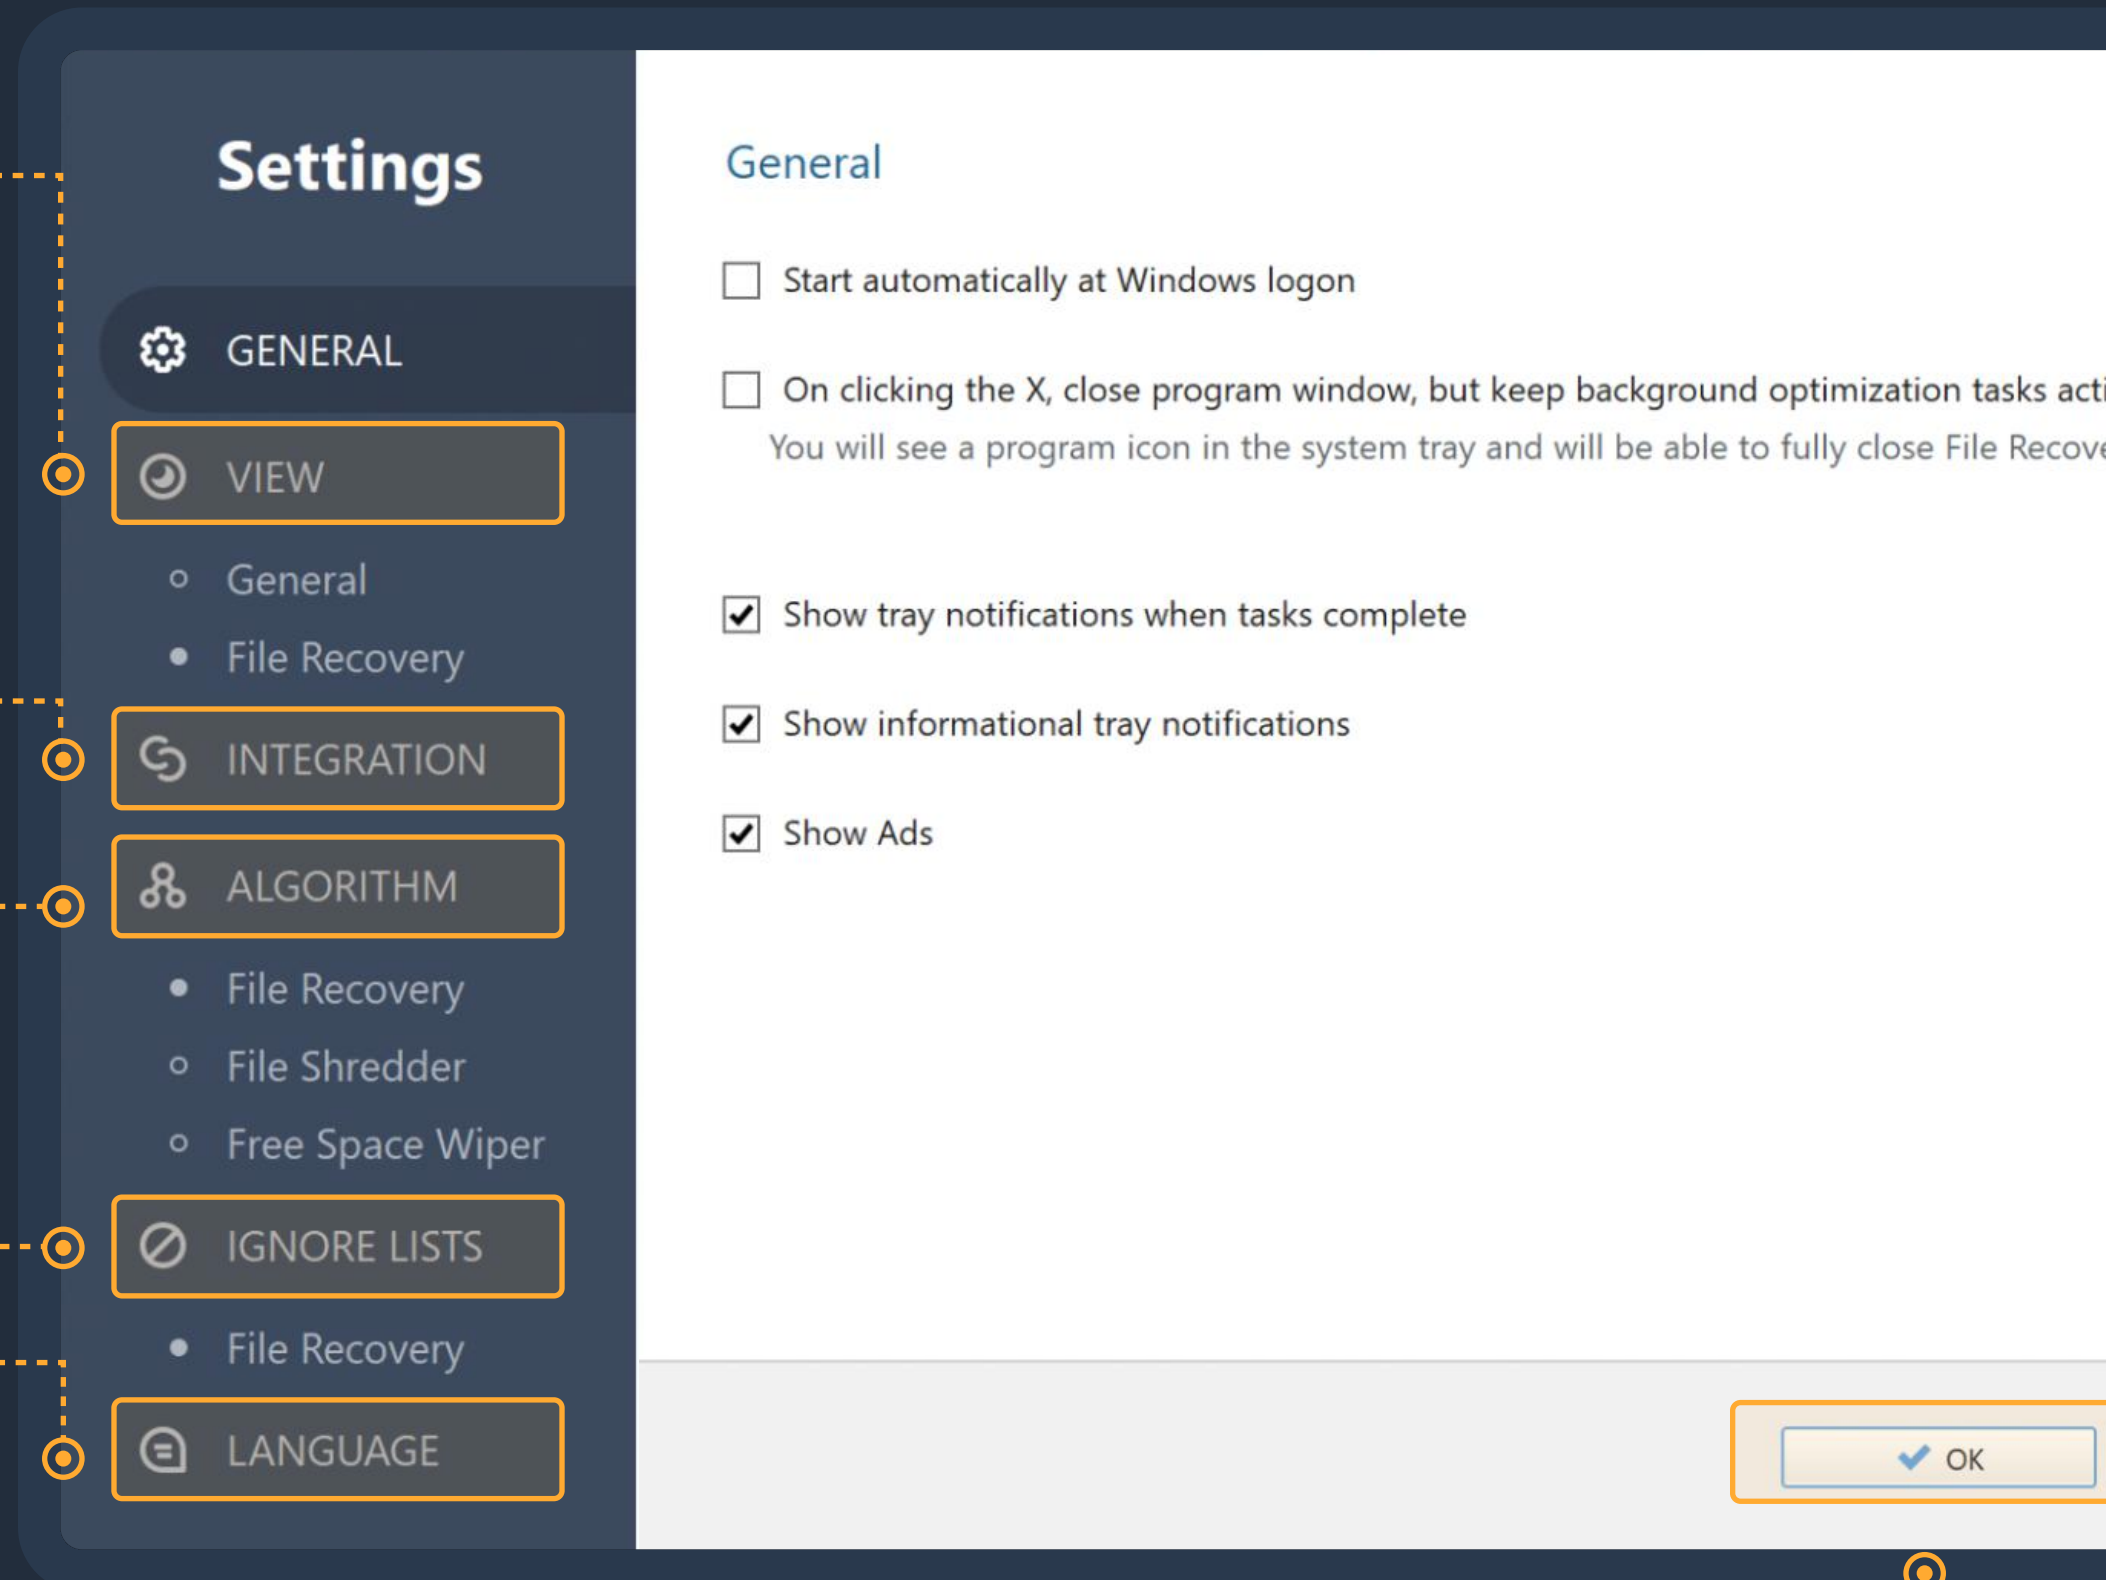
Settings

GENERAL

VIEW

General

File Recovery

INTEGRATION

ALGORITHM

File Recovery

File Shredder

Free Space Wiper

IGNORE LISTS

File Recovery

LANGUAGE

General

Start automatically at Windows logon

On clicking the X, close program window, but keep background optimization tasks acti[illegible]

You will see a program icon in the system tray and will be able to fully close File Recove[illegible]

Show tray notifications when tasks complete

Show informational tray notifications

Show Ads

OK